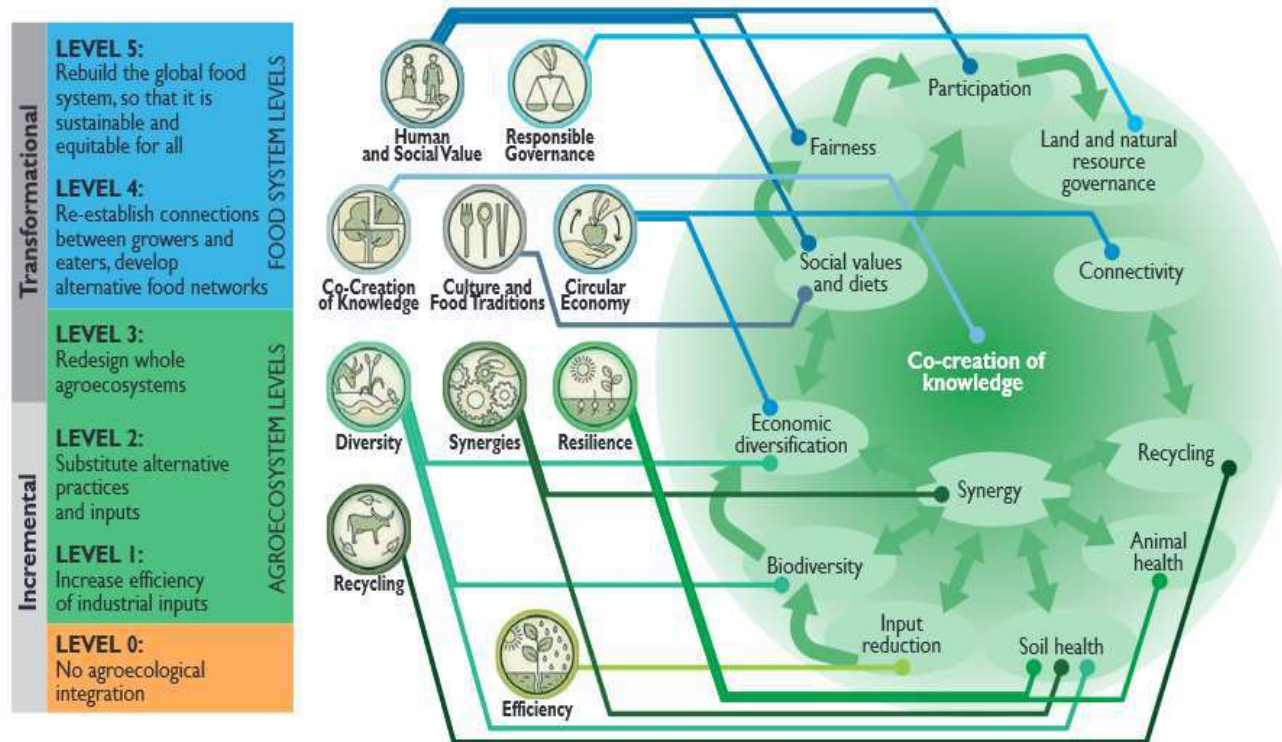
Transformational

Incremental

LEVEL 5:
Rebuild the global food system, so that it is sustainable and equitable for all

LEVEL 4:
Re-establish connections between growers and eaters, develop alternative food networks

FOOD SYSTEM LEVELS

LEVEL 3:
Redesign whole agroecosystems

LEVEL 2:
Substitute alternative practices and inputs

LEVEL 1:
Increase efficiency of industrial inputs

AGROECOSYSTEM LEVELS

LEVEL 0:
No agroecological integration

Human and Social Value

Responsible Governance

Co-Creation of Knowledge

Culture and Food Traditions

Circular Economy

Diversity

Synergies

Resilience

Recycling

Efficiency

Participation

Fairness

Land and natural resource governance

Social values and diets

Connectivity

Co-creation of knowledge

Economic diversification

Recycling

Synergy

Biodiversity

Animal health

Input reduction

Soil health